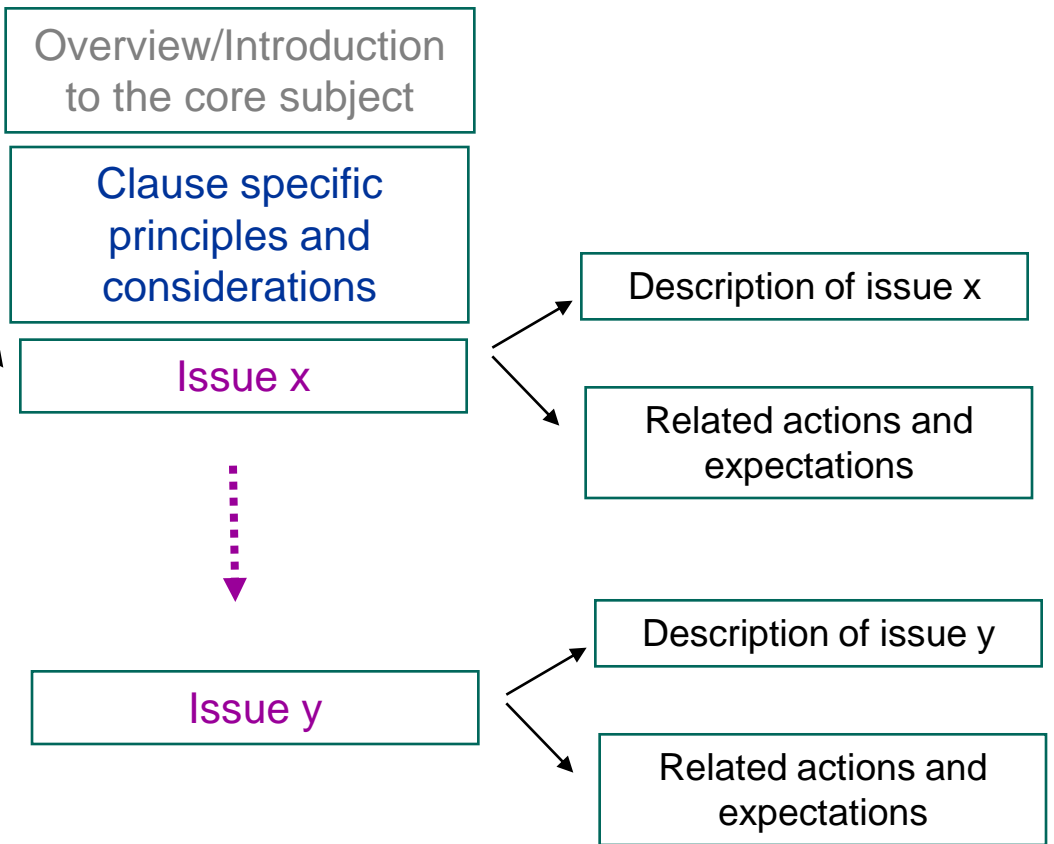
Overview/Introduction to the core subject

Clause specific principles and considerations

Issue x

Description of issue x

Related actions and expectations

Issue y

Description of issue y

Related actions and expectations